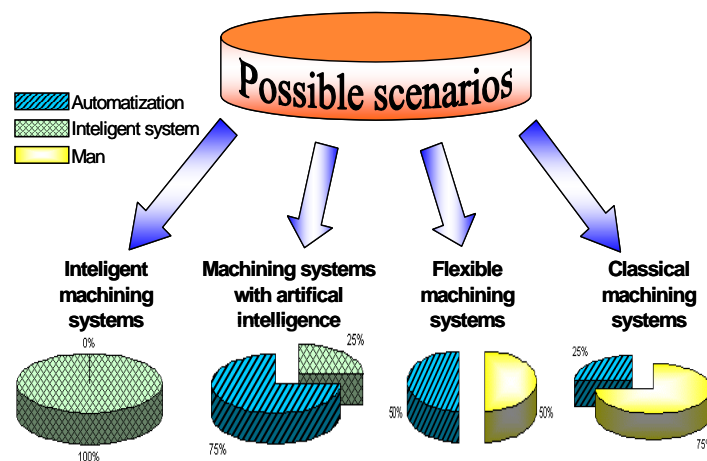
Possible scenarios

Automatization
Inteligent system
Man

Inteligent machining systems

Machining systems with artifical intelligence

Flexible machining systems

Classical machining systems

0%
100%

25%
75%

50%
50%

25%
75